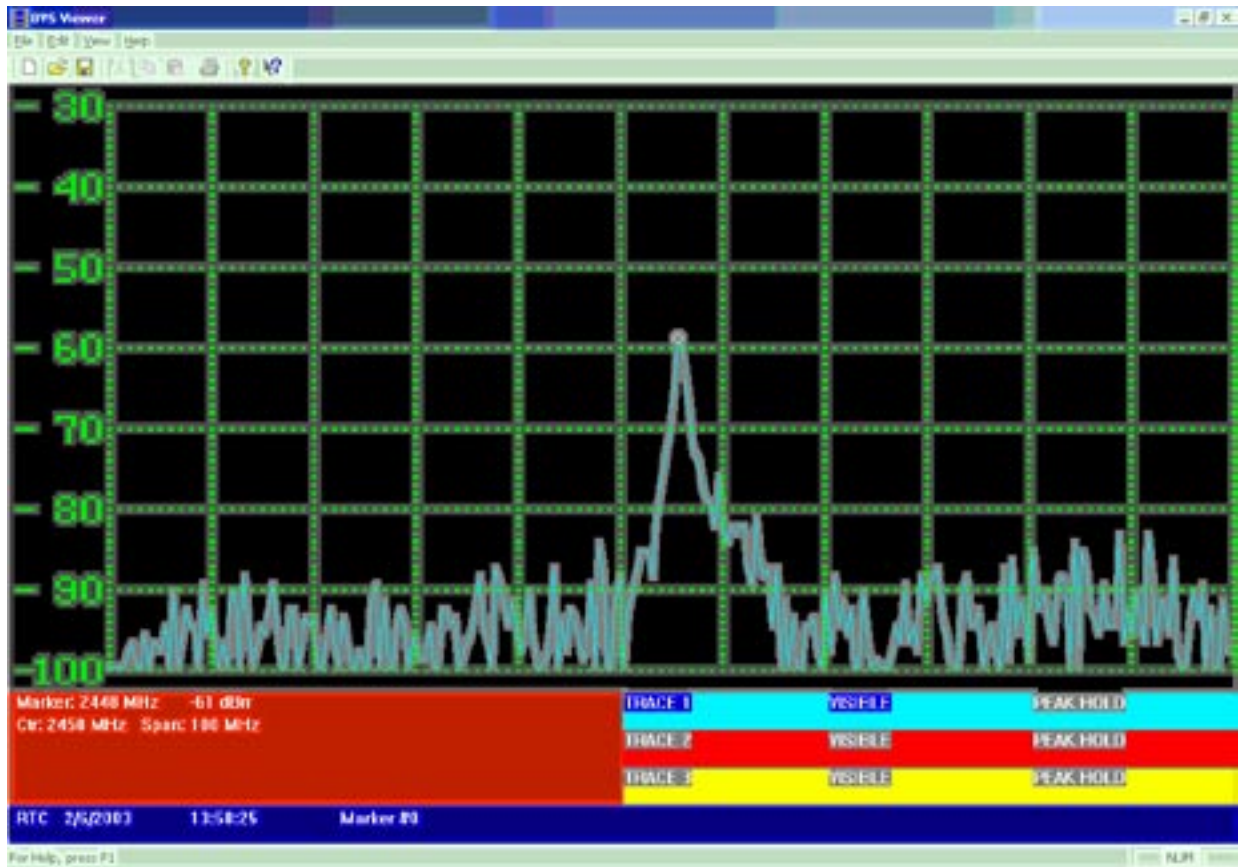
IPS Viewer
File Edit View Help
- 30
- 40
- 50
- 60
- 70
- 80
- 90
-100
Marker: 2448 MHz -61 dBm
Ctr: 2450 MHz Span: 100 MHz

| TRACE 1 | VISIBLE | PEAK HOLD |
|---|---|---|
| TRACE 2 | VISIBLE | PEAK HOLD |
| TRACE 3 | VISIBLE | PEAK HOLD |

RTC 2/6/2003 13:58:25 Marker #0
For Help, press F1
NUM